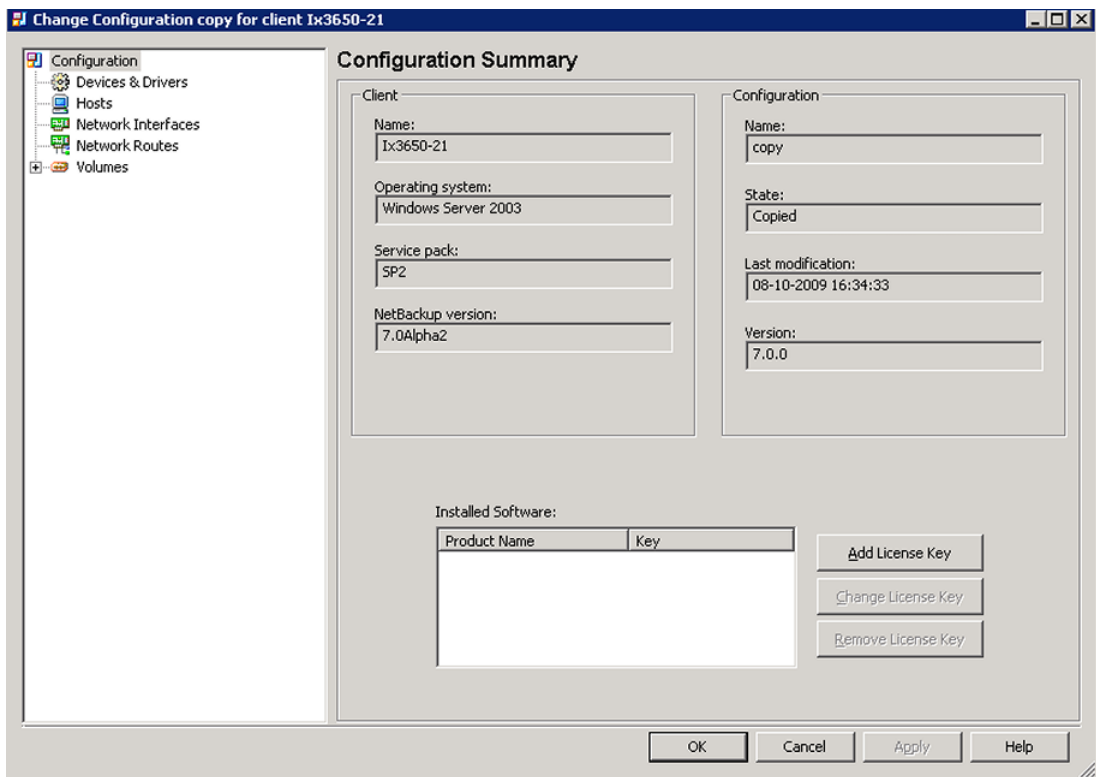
Change Configuration copy for client Ix3650-21

Configuration
Devices & Drivers
Hosts
Network Interfaces
Network Routes
Volumes

Configuration Summary

Client

Name:
Ix3650-21

Operating system:
Windows Server 2003

Service pack:
SP2

NetBackup version:
7.0Alpha2

Configuration

Name:
copy

State:
Copied

Last modification:
08-10-2009 16:34:33

Version:
7.0.0

Installed Software:

| Product Name | Key |
|---|---|

Add License Key
Change License Key
Remove License Key

OK
Cancel
Apply
Help